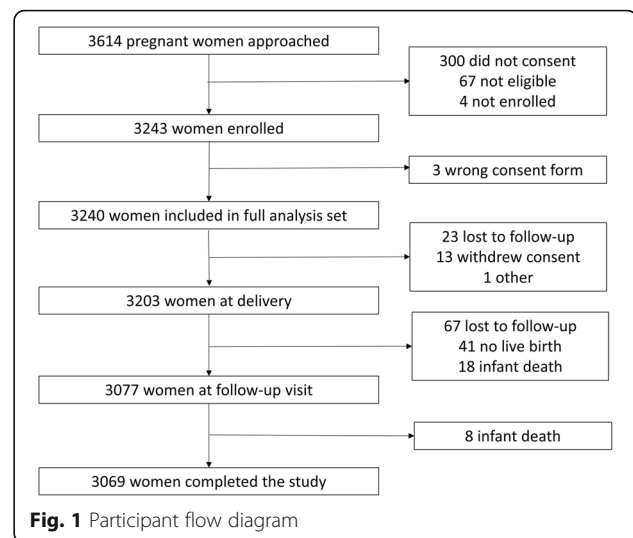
3614 pregnant women approached

300 did not consent
67 not eligible
4 not enrolled

3243 women enrolled

3 wrong consent form

3240 women included in full analysis set

23 lost to follow-up
13 withdrew consent
1 other

3203 women at delivery

67 lost to follow-up
41 no live birth
18 infant death

3077 women at follow-up visit

8 infant death

3069 women completed the study

**Fig. 1** Participant flow diagram